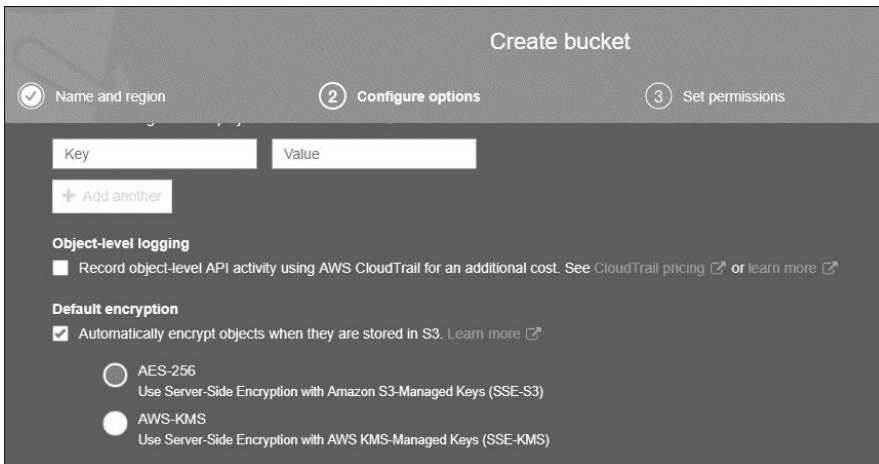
Create bucket

Name and region

2 Configure options

3 Set permissions

Key

Value

+ Add another

Object-level logging

Record object-level API activity using AWS CloudTrail for an additional cost. See CloudTrail pricing or learn more

Default encryption

Automatically encrypt objects when they are stored in S3. Learn more

AES-256
Use Server-Side Encryption with Amazon S3-Managed Keys (SSE-S3)

AWS-KMS
Use Server-Side Encryption with AWS KMS-Managed Keys (SSE-KMS)